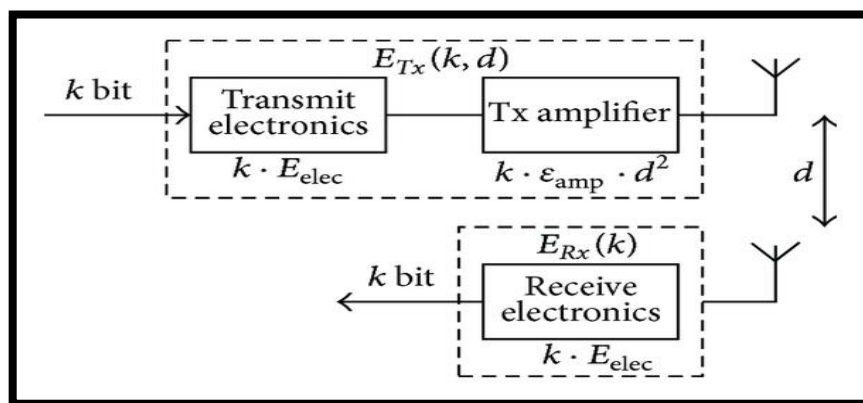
$E_{Tx}(k, d)$

$k$ bit

Transmit electronics

$k \cdot E_{\text{elec}}$

Tx amplifier

$k \cdot \varepsilon_{\text{amp}} \cdot d^2$

$d$

$E_{Rx}(k)$

$k$ bit

Receive electronics

$k \cdot E_{\text{elec}}$